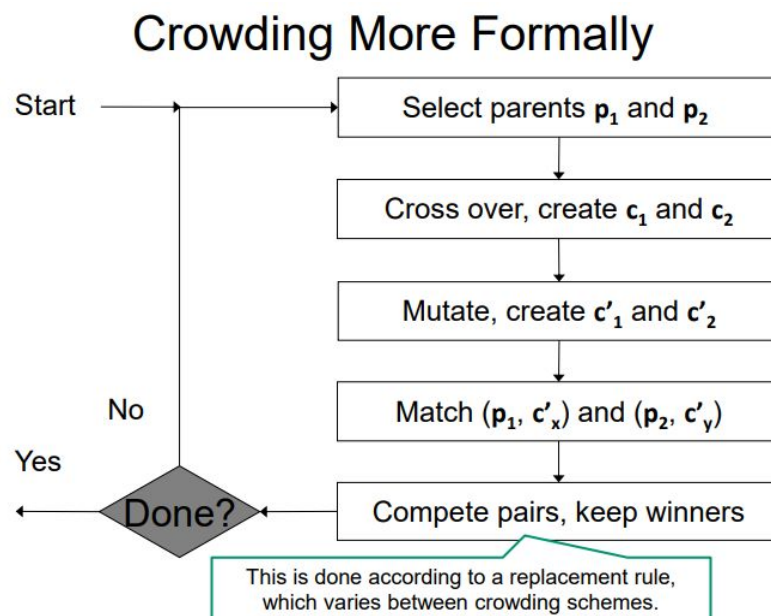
Crowding More Formally

Start

Select parents $p_1$ and $p_2$

Cross over, create $c_1$ and $c_2$

Mutate, create $c'_1$ and $c'_2$

No

Match ($p_1$, $c'_x$) and ($p_2$, $c'_y$)

Yes

Done?

Compete pairs, keep winners

This is done according to a replacement rule, which varies between crowding schemes.